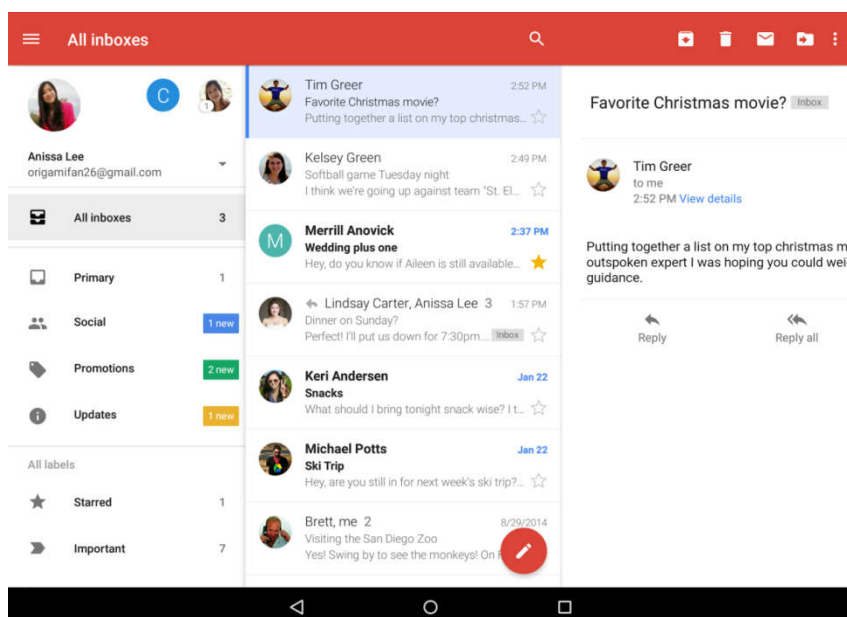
All inboxes

C

Anissa Lee
origamifan26@gmail.com

All inboxes 3

Primary 1

Social 1 new

Promotions 2 new

Updates 1 new

All labels

Starred 1

Important 7

Tim Greer 2:52 PM
Favorite Christmas movie?
Putting together a list on my top christmas...

Kelsey Green 2:49 PM
Softball game Tuesday night
I think we're going up against team "St. El...

M
Merrill Anovick 2:37 PM
Wedding plus one
Hey, do you know if Aileen is still available...

Lindsay Carter, Anissa Lee 3 1:57 PM
Dinner on Sunday?
Perfect! I'll put us down for 7:30pm... Inbox

Keri Andersen Jan 22
Snacks
What should I bring tonight snack wise? I t...

Michael Potts Jan 22
Ski Trip
Hey, are you still in for next week's ski trip?...

Brett, me 2 8/29/2014
Visiting the San Diego Zoo
Yes! Swing by to see the monkeys! On F

Favorite Christmas movie? Inbox

Tim Greer
to me
2:52 PM View details

Putting together a list on my top christmas m outspoken expert I was hoping you could wei guidance.

Reply

Reply all